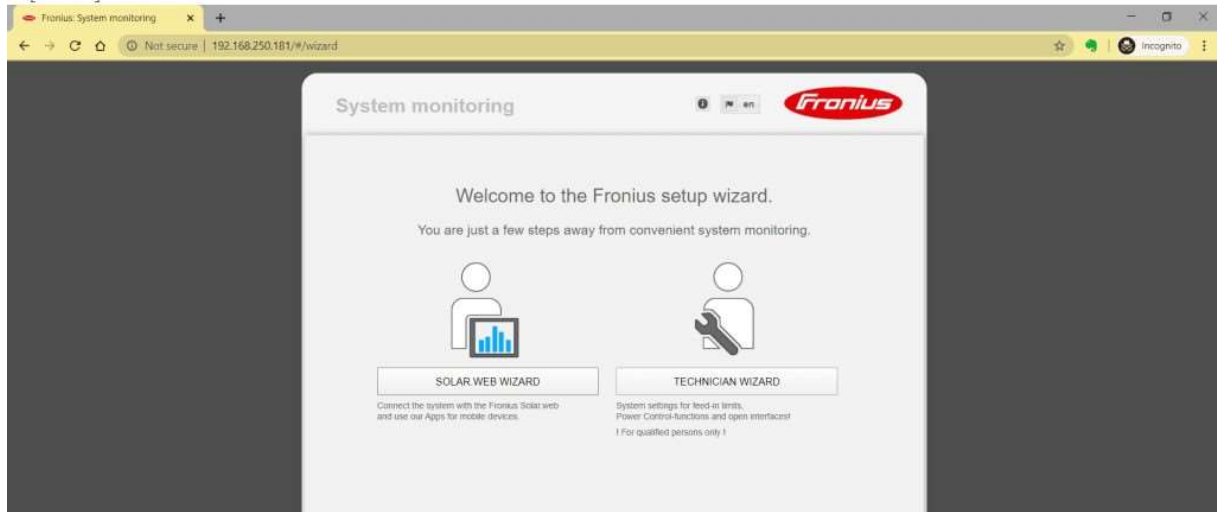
Fronius: System monitoring

Not secure | 192.168.250.181/#/wizard

Incognito

System monitoring

en

Fronius

Welcome to the Fronius setup wizard.

You are just a few steps away from convenient system monitoring.

SOLAR.WEB WIZARD

Connect the system with the Fronius Solar.web and use our Apps for mobile devices.

TECHNICIAN WIZARD

System settings for feed-in limits, Power Control-functions and open interfaces!

! For qualified persons only !